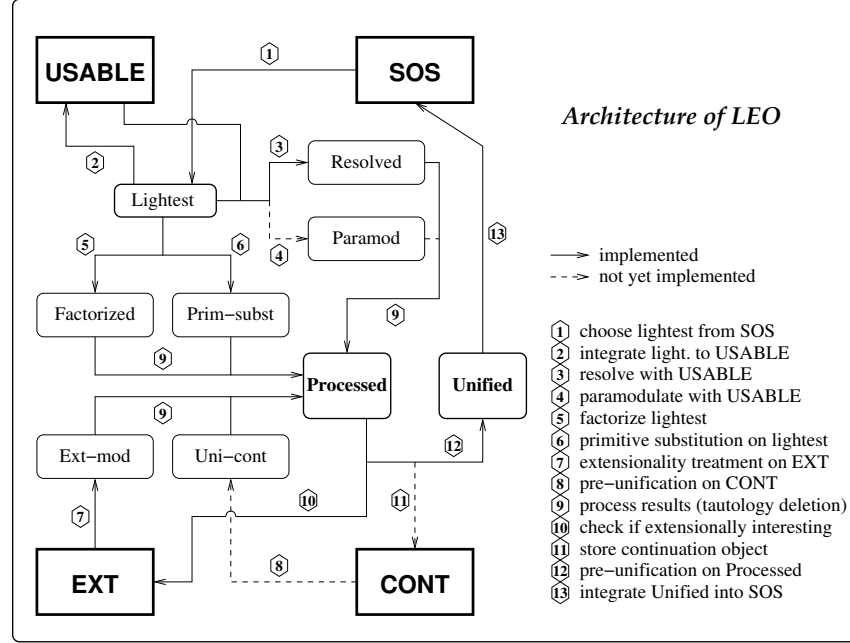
USABLE

1

SOS

Architecture of LEO

2

3

Resolved

Lightest

Paramod

13

4

5

6

→ implemented
--> not yet implemented

Factorized

Prim−subst

9

9

Processed

Unified

9

Ext−mod

Uni−cont

12

10

11

7

8

EXT

CONT

1 choose lightest from SOS
2 integrate light. to USABLE
3 resolve with USABLE
4 paramodulate with USABLE
5 factorize lightest
6 primitive substitution on lightest
7 extensionality treatment on EXT
8 pre−unification on CONT
9 process results (tautology deletion)
10 check if extensionally interesting
11 store continuation object
12 pre−unification on Processed
13 integrate Unified into SOS